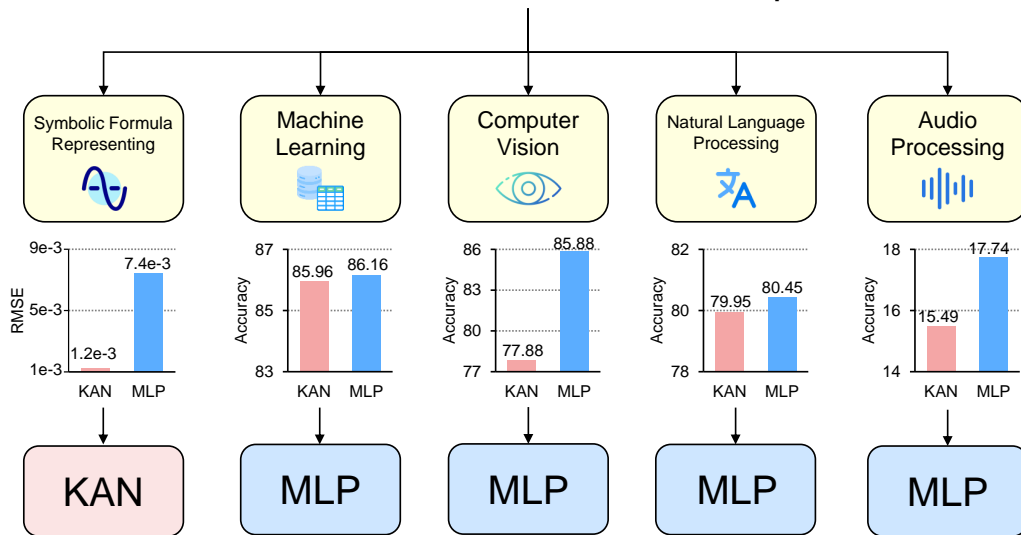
Symbolic Formula Representing

Machine Learning

Computer Vision

Natural Language Processing

Audio Processing

9e-3
5e-3
1e-3
RMSE
1.2e-3
7.4e-3
KAN MLP

87
85
83
Accuracy
85.96
86.16
KAN MLP

86
83
80
77
Accuracy
77.88
85.88
KAN MLP

82
80
78
Accuracy
79.95
80.45
KAN MLP

18
16
14
Accuracy
15.49
17.74
KAN MLP

KAN

MLP

MLP

MLP

MLP